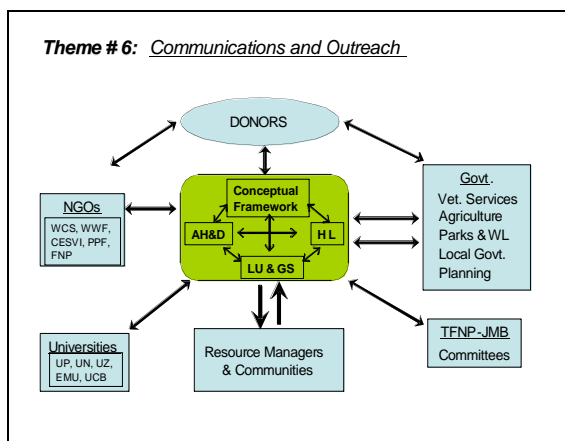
Theme # 6: Communications and Outreach

DONORS

NGOs
WCS, WWF, CESVI, PPF, FNP

Conceptual Framework

AH&D

H L

LU & GS

Govt.
Vet. Services
Agriculture
Parks & WL
Local Govt.
Planning

Universities
UP, UN, UZ, EMU, UCB

Resource Managers & Communities

TFNP-JMB
Committees